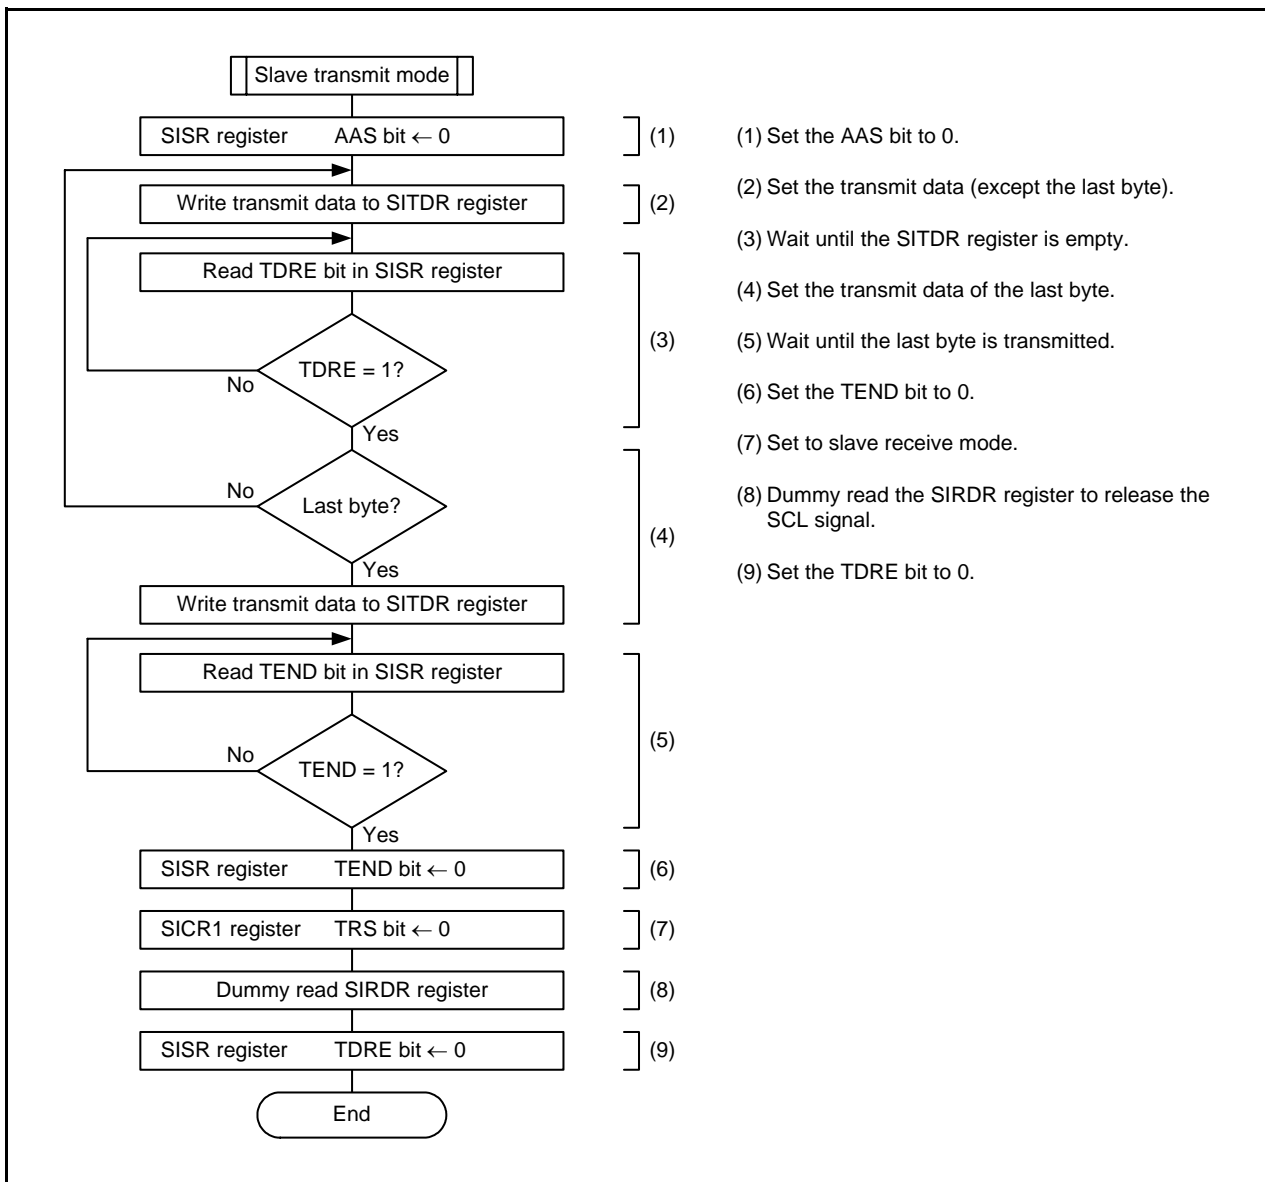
Slave transmit mode

SISR register AAS bit ← 0

(1)

Write transmit data to SITDR register

(2)

Read TDRE bit in SISR register

TDRE = 1?

No

Yes

(3)

Last byte?

No

Yes

Write transmit data to SITDR register

(4)

Read TEND bit in SISR register

TEND = 1?

No

Yes

(5)

SISR register TEND bit ← 0

(6)

SICR1 register TRS bit ← 0

(7)

Dummy read SIRDR register

(8)

SISR register TDRE bit ← 0

(9)

End

(1) Set the AAS bit to 0.

(2) Set the transmit data (except the last byte).

(3) Wait until the SITDR register is empty.

(4) Set the transmit data of the last byte.

(5) Wait until the last byte is transmitted.

(6) Set the TEND bit to 0.

(7) Set to slave receive mode.

(8) Dummy read the SIRDR register to release the SCL signal.

(9) Set the TDRE bit to 0.